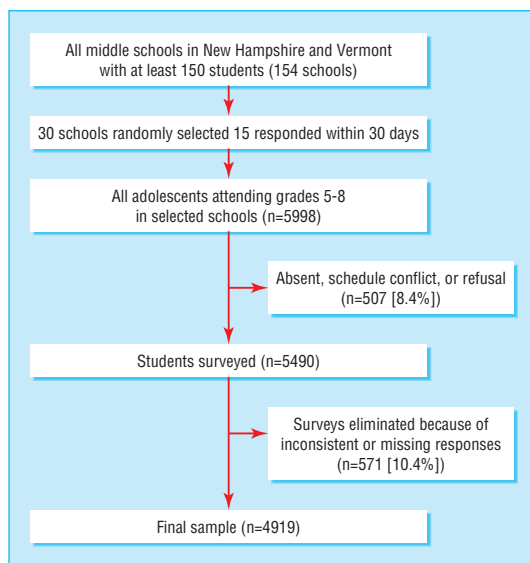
All middle schools in New Hampshire and Vermont with at least 150 students (154 schools)

30 schools randomly selected 15 responded within 30 days

All adolescents attending grades 5-8 in selected schools (n=5998)

Absent, schedule conflict, or refusal (n=507 [8.4%])

Students surveyed (n=5490)

Surveys eliminated because of inconsistent or missing responses (n=571 [10.4%])

Final sample (n=4919)